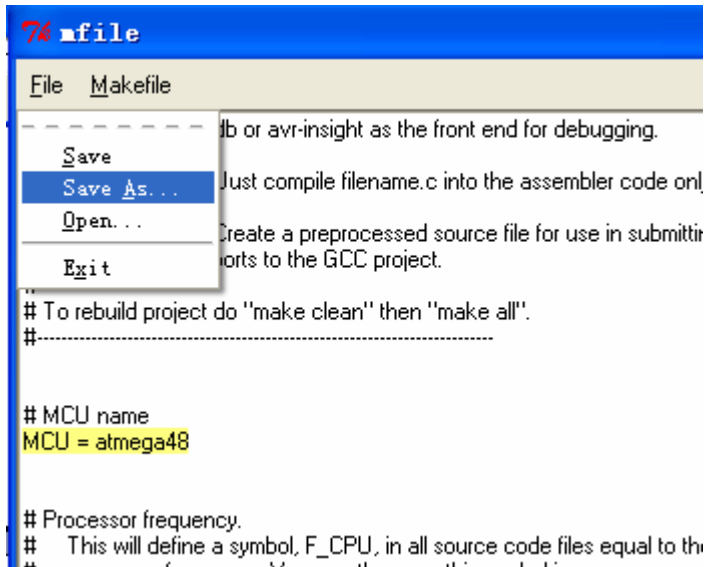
mfile

File Makefile

Save
Save As...
Open...
Exit

db or avr-insight as the front end for debugging.

Just compile filename.c into the assembler code onl

Create a preprocessed source file for use in submittin
orts to the GCC project.

# To rebuild project do "make clean" then "make all".
#----------------------------------------------------------------------------

# MCU name
MCU = atmega48

# Processor frequency.
# This will define a symbol, F_CPU, in all source code files equal to th